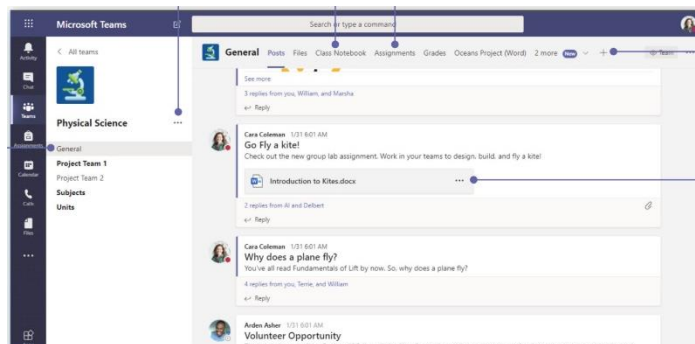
Microsoft Teams

Search or type a command

Activity

Chat

Teams

Assignments

Calendar

Calls

Files

...

< All teams

Physical Science ...

General

Project Team 1

Project Team 2

Subjects

Units

General Posts Files Class Notebook Assignments Grades Oceans Project (Word) 2 more New + Team

See more

3 replies from you, William, and Marsha

Reply

Cara Coleman 1/31 6:01 AM

Go Fly a kite!

Check out the new group lab assignment. Work in your teams to design, build, and fly a kite!

Introduction to Kites.docx ...

2 replies from Al and Delbert

Reply

Cara Coleman 1/31 6:01 AM

Why does a plane fly?

You've all read Fundamentals of Lift by now. So, why does a plane fly?

4 replies from you, Terrie, and William

Reply

Arden Asher 1/31 6:01 AM

Volunteer Opportunity